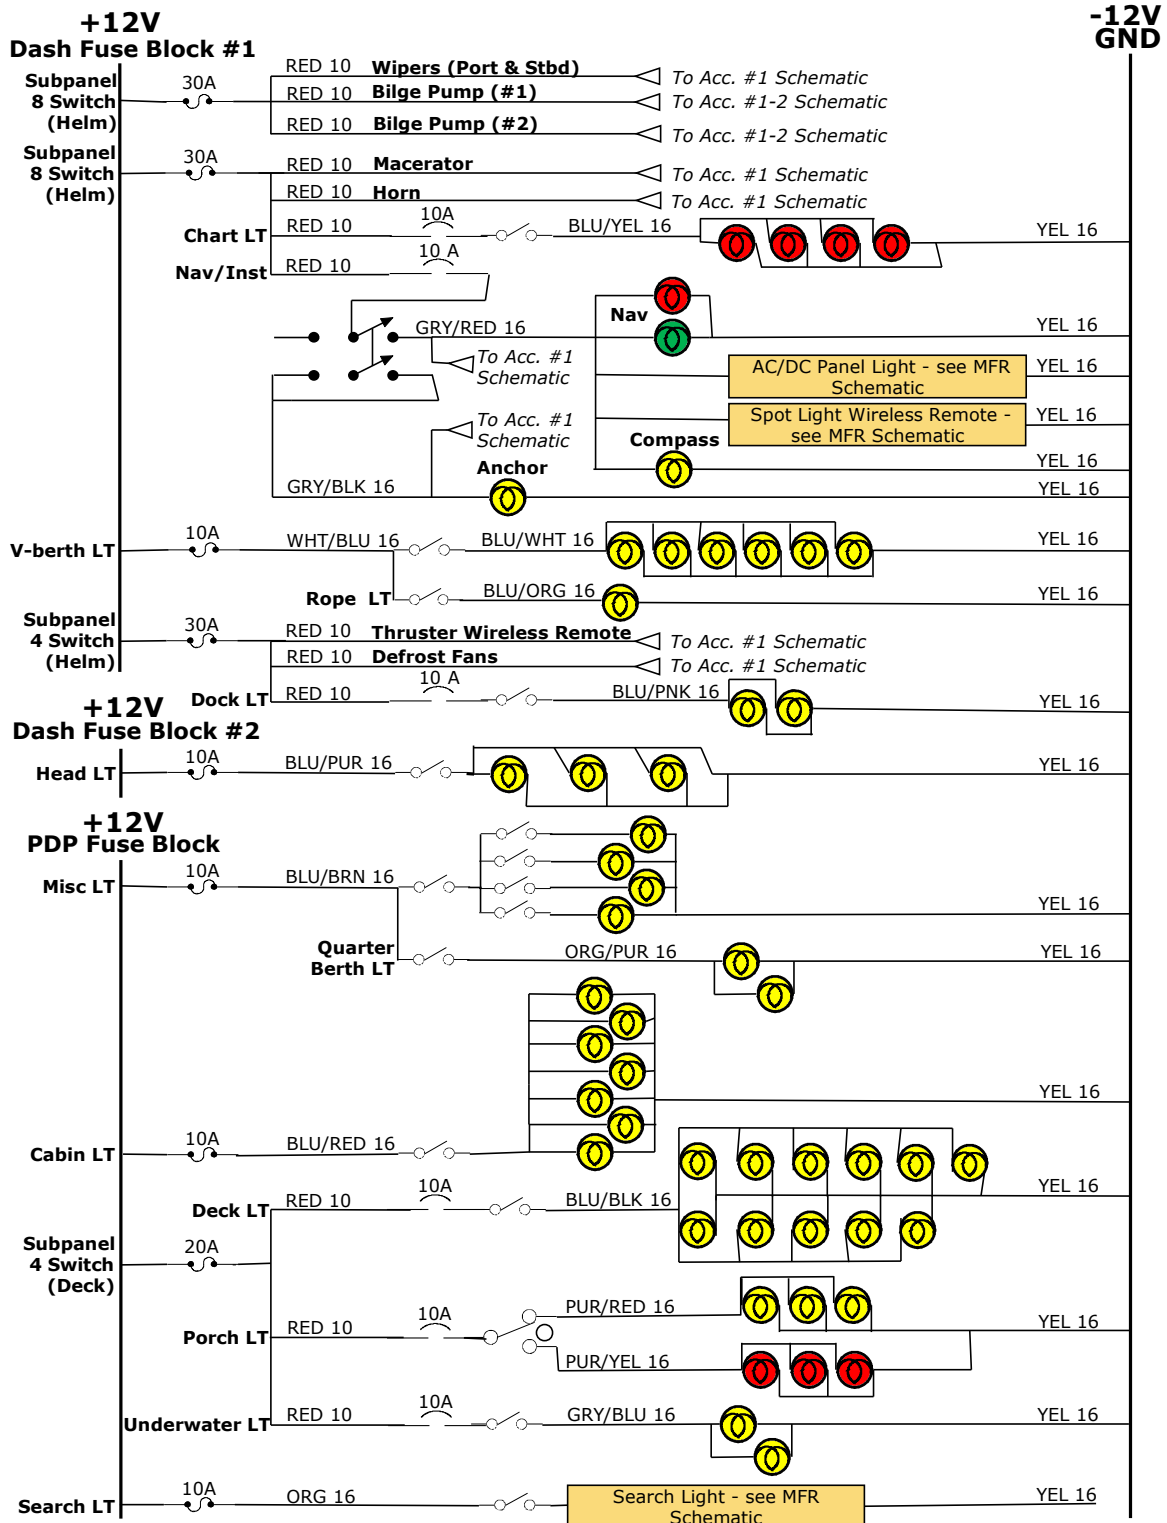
+12V
Dash Fuse Block #1

-12V
GND

Subpanel 8 Switch (Helm)
30A
RED 10 Wipers (Port & Stbd)
To Acc. #1 Schematic
RED 10 Bilge Pump (#1)
To Acc. #1-2 Schematic
RED 10 Bilge Pump (#2)
To Acc. #1-2 Schematic

Subpanel 8 Switch (Helm)
30A
RED 10 Macerator
To Acc. #1 Schematic
RED 10 Horn
To Acc. #1 Schematic
Chart LT
RED 10
10A
BLU/YEL 16
YEL 16
Nav/Inst
RED 10
10 A
GRY/RED 16
Nav
YEL 16
To Acc. #1 Schematic
AC/DC Panel Light - see MFR Schematic
YEL 16
To Acc. #1 Schematic
Spot Light Wireless Remote - see MFR Schematic
YEL 16
Compass
YEL 16
Anchor
GRY/BLK 16
YEL 16

V-berth LT
10A
WHT/BLU 16
BLU/WHT 16
YEL 16
Rope LT
BLU/ORG 16
YEL 16

Subpanel 4 Switch (Helm)
30A
RED 10 Thruster Wireless Remote
To Acc. #1 Schematic
RED 10 Defrost Fans
To Acc. #1 Schematic
Dock LT
RED 10
10 A
BLU/PNK 16
YEL 16

+12V
Dash Fuse Block #2
Head LT
10A
BLU/PUR 16
YEL 16

+12V
PDP Fuse Block
Misc LT
10A
BLU/BRN 16
YEL 16
Quarter Berth LT
ORG/PUR 16
YEL 16
YEL 16
Cabin LT
10A
BLU/RED 16
Deck LT
RED 10
10A
BLU/BLK 16
YEL 16
Subpanel 4 Switch (Deck)
20A
Porch LT
RED 10
10A
PUR/RED 16
YEL 16
PUR/YEL 16
Underwater LT
RED 10
10A
GRY/BLU 16
YEL 16
Search LT
10A
ORG 16
Search Light - see MFR Schematic
YEL 16